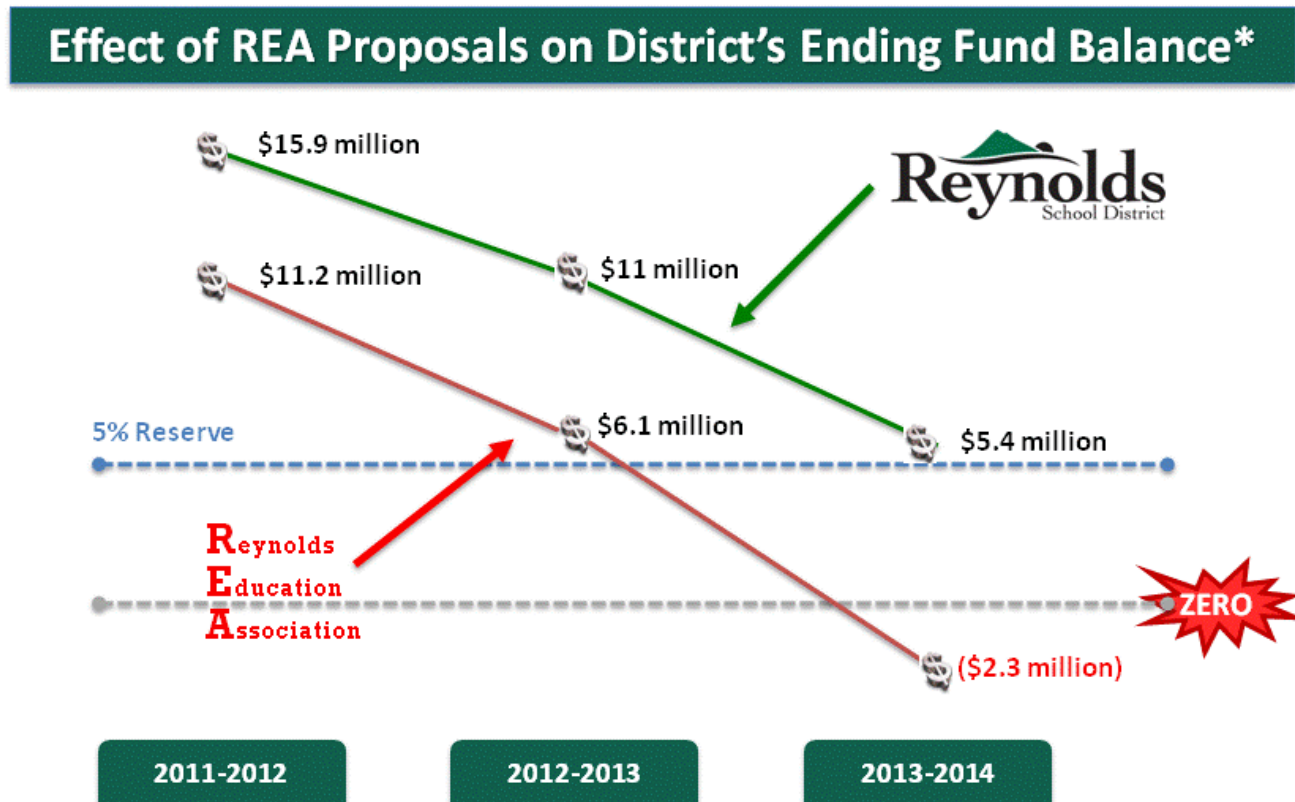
Effect of REA Proposals on District's Ending Fund Balance*

$15.9 million

Reynolds
School District

$11.2 million

$11 million

5% Reserve

$6.1 million

$5.4 million

Reynolds
Education
Association

ZERO

($2.3 million)

2011-2012

2012-2013

2013-2014